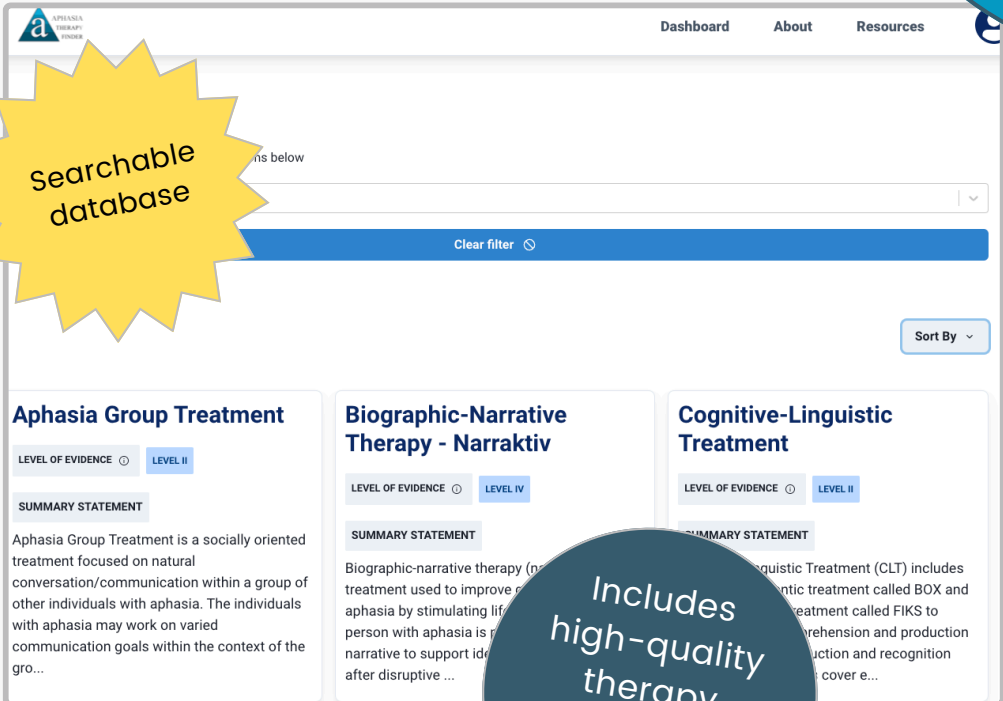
APHASIA THERAPY FINDER

Dashboard About Resources

Searchable database

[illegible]ns below

Clear filter

Sort By

Aphasia Group Treatment

LEVEL OF EVIDENCE LEVEL II

SUMMARY STATEMENT

Aphasia Group Treatment is a socially oriented treatment focused on natural conversation/communication within a group of other individuals with aphasia. The individuals with aphasia may work on varied communication goals within the context of the gro...

Biographic-Narrative Therapy - Narraktiv

LEVEL OF EVIDENCE LEVEL IV

SUMMARY STATEMENT

Biographic-narrative therapy (n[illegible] treatment used to improve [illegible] aphasia by stimulating lif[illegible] person with aphasia is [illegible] narrative to support ide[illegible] after disruptive ...

Cognitive-Linguistic Treatment

LEVEL OF EVIDENCE LEVEL II

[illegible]MMARY STATEMENT

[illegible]guistic Treatment (CLT) includes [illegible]ntic treatment called BOX and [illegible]eatment called FIKS to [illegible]rehension and production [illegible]uction and recognition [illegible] cover e...

Includes high-quality therapy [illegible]